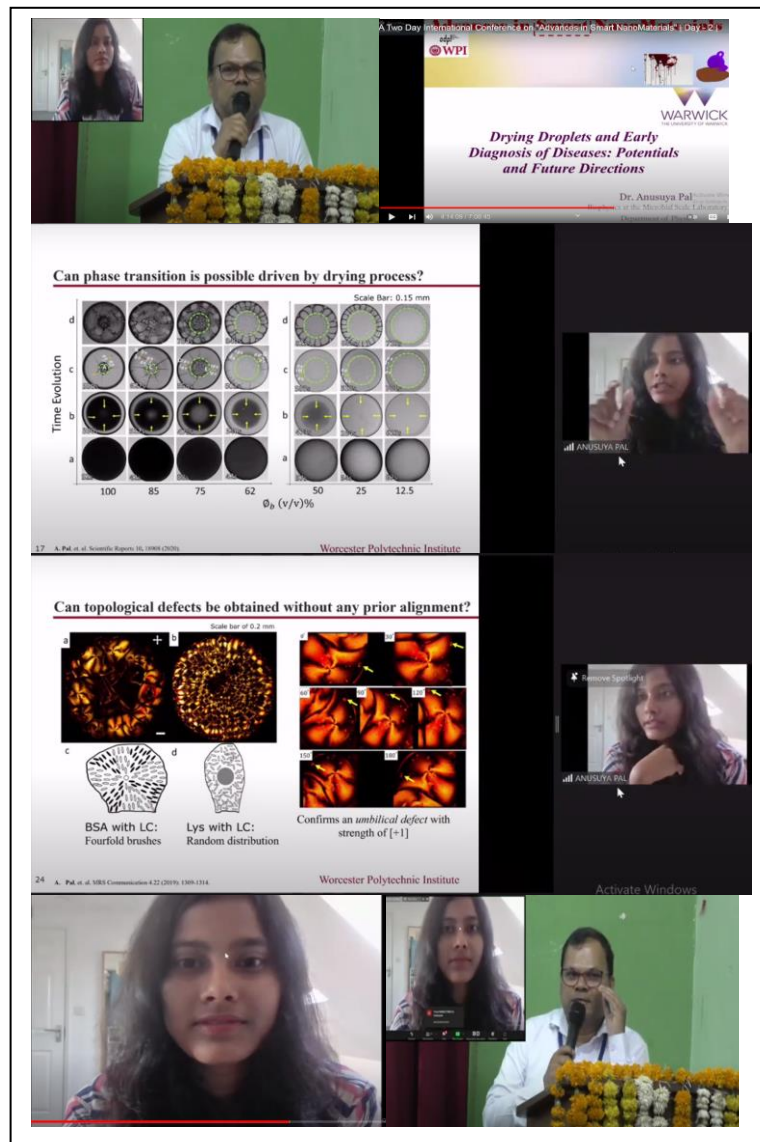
A Two Day International Conference on "Advances in Smart NanoMaterials" | Day - 2

WPI

WARWICK
THE UNIVERSITY OF WARWICK

Drying Droplets and Early Diagnosis of Diseases: Potentials and Future Directions

Dr. Anusuya Pal

Biophysics at the Microfluid Scale Laboratory

Department of Physics

0:14:06 / 7:00:45

Can phase transition is possible driven by drying process?

Scale Bar: 0.15 mm

Time Evolution

d

c

b

a

100 85 75 62

50 25 12.5

$\phi_b$ (v/v)%

17 A. Pal et. al. Scientific Reports 10, 18908 (2020).

Worcester Polytechnic Institute

ANUSUYA PAL

Can topological defects be obtained without any prior alignment?

Scale bar of 0.2 mm

a + b

−

c d

BSA with LC: Fourfold brushes

Lys with LC: Random distribution

0° 30°

60° 90° 120°

150° 180°

Confirms an umbilical defect with strength of [+1]

24 A. Pal et. al. MRS Communication 4.22 (2019). 1309-1314.

Worcester Polytechnic Institute

Remove Spotlight

ANUSUYA PAL

Activate Windows